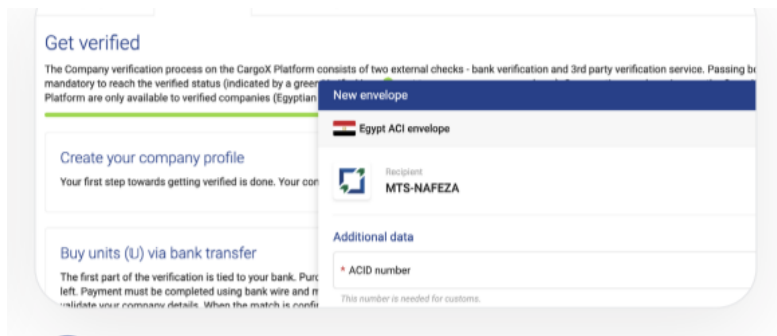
Get verified

The Company verification process on the CargoX Platform consists of two external checks - bank verification and 3rd party verification service. Passing bo mandatory to reach the verified status (indicated by a green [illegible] Platform are only available to verified companies (Egyptian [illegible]

Create your company profile

Your first step towards getting verified is done. Your con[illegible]

Buy units (U) via bank transfer

The first part of the verification is tied to your bank. Purc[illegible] left. Payment must be completed using bank wire and m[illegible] validate your company details. When the match is confi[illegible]

New envelope

Egypt ACI envelope

Recipient
MTS-NAFEZA

Additional data

* ACID number

This number is needed for customs.